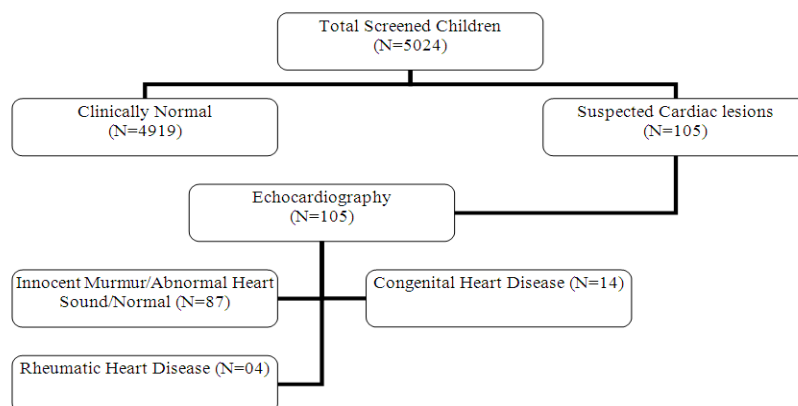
Total Screened Children
(N=5024)

Clinically Normal
(N=4919)

Suspected Cardiac lesions
(N=105)

Echocardiography
(N=105)

Innocent Murmur/Abnormal Heart Sound/Normal (N=87)

Congenital Heart Disease (N=14)

Rheumatic Heart Disease (N=04)